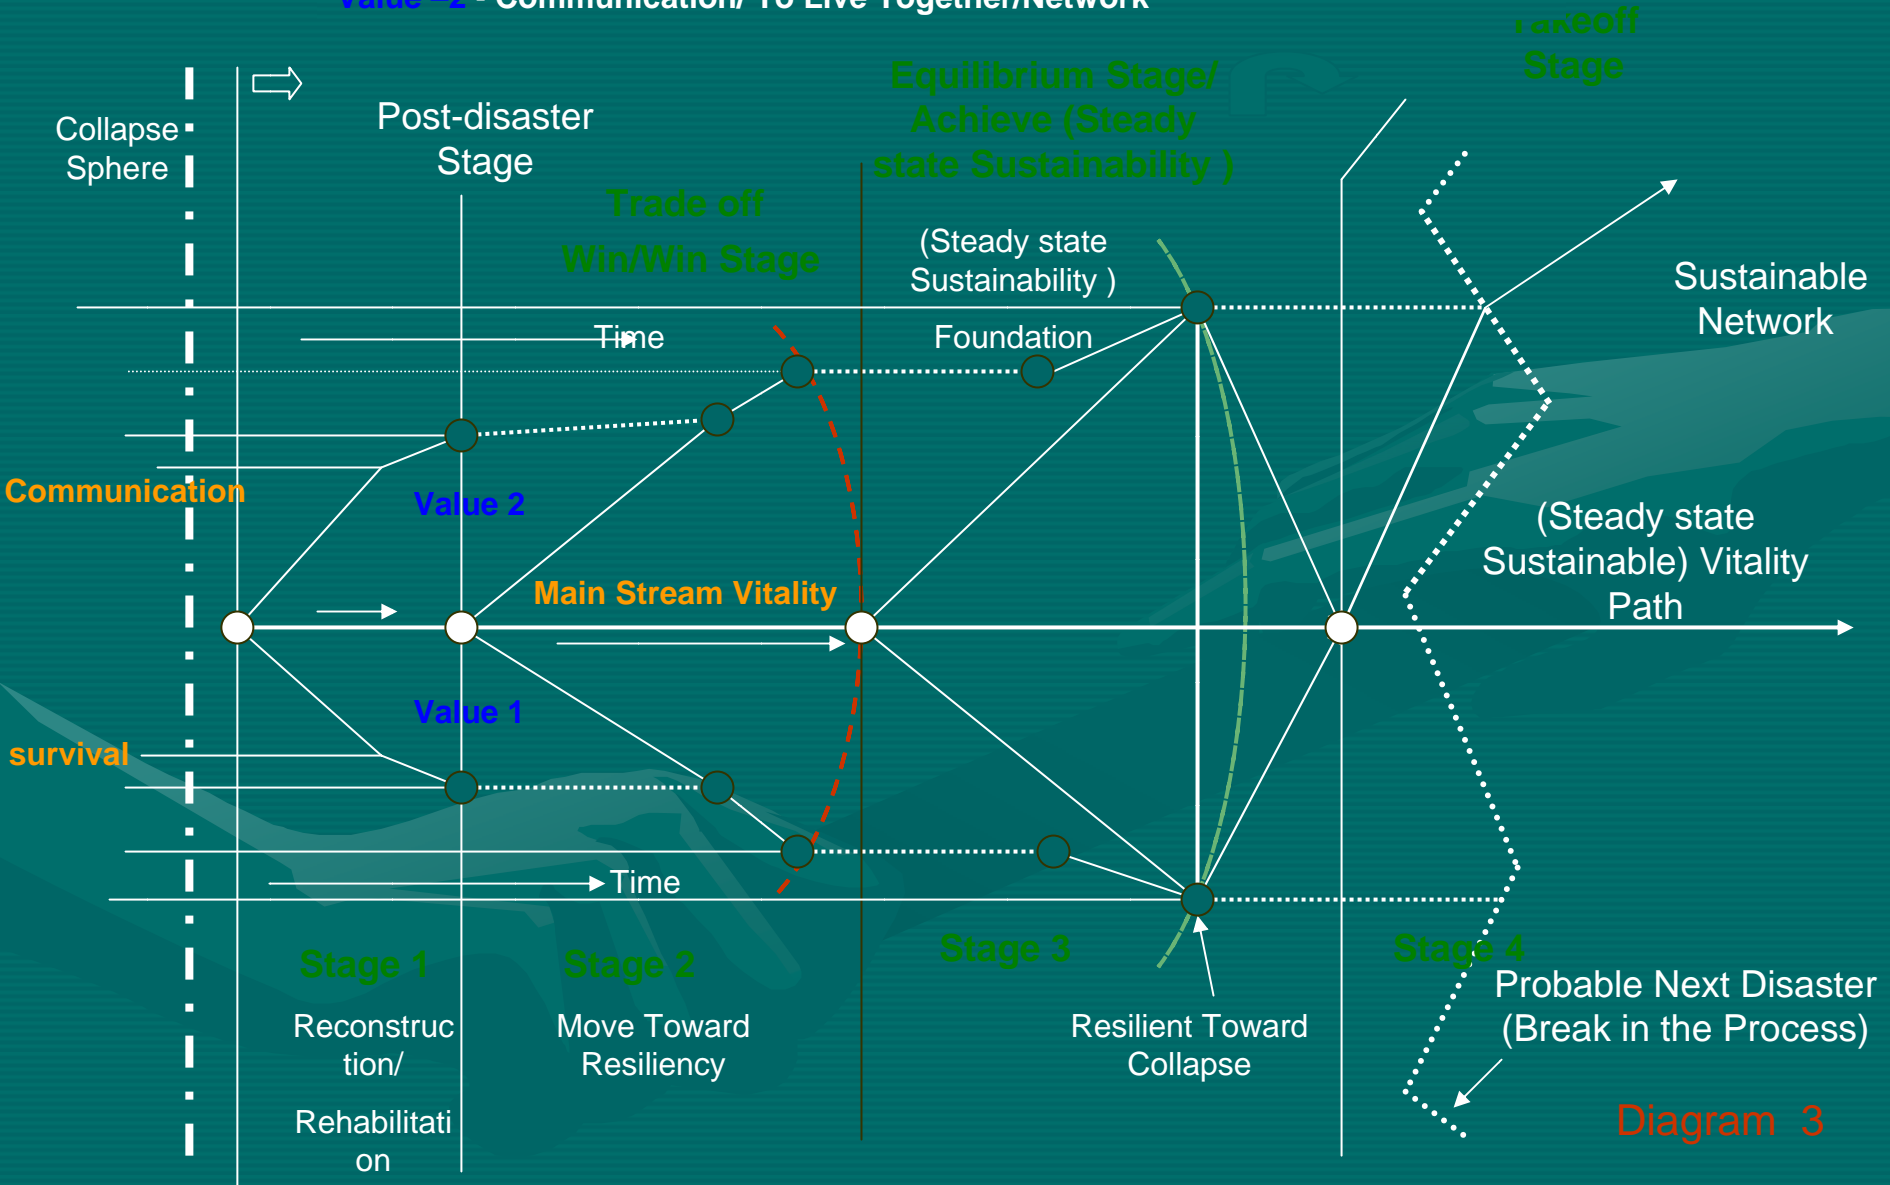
Value –2 - Communication/ To Live Together/Network

Collapse Sphere

Post-disaster Stage

Equilibrium Stage/ Achieve (Steady state Sustainability )

Takeoff Stage

Trade off Win/Win Stage

(Steady state Sustainability )

Sustainable Network

Time

Foundation

Communication

Value 2

(Steady state Sustainable) Vitality Path

Main Stream Vitality

Value 1

survival

Time

Stage 1

Stage 2

Stage 3

Stage 4

Probable Next Disaster (Break in the Process)

Reconstruction/

Rehabilitation

Move Toward Resiliency

Resilient Toward Collapse

Diagram 3